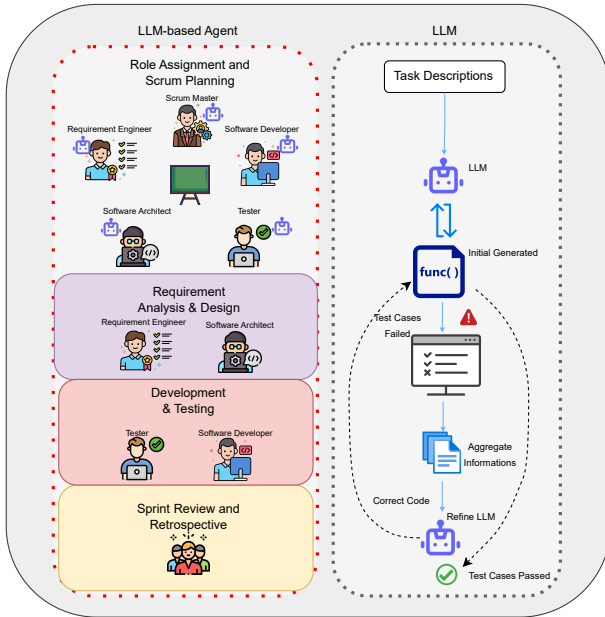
LLM-based Agent

Role Assignment and Scrum Planning

Scrum Master

Requirement Engineer

Software Developer

Software Architect

Tester

Requirement Analysis & Design

Requirement Engineer

Software Architect

Development & Testing

Tester

Software Developer

Sprint Review and Retrospective

LLM

Task Descriptions

LLM

func( )

Initial Generated

Test Cases Failed

Aggregate Informations

Correct Code

Refine LLM

Test Cases Passed